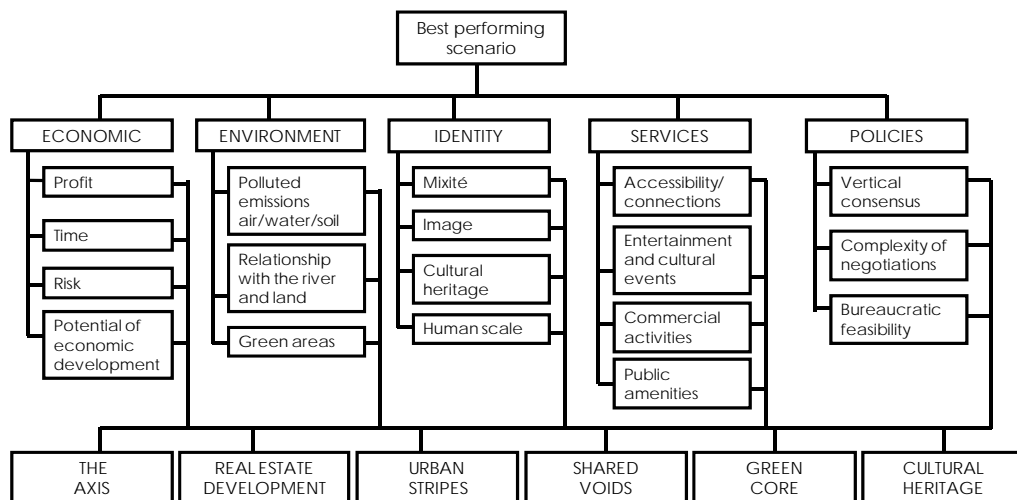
Best performing scenario

ECONOMIC

Profit

Time

Risk

Potential of economic development

ENVIRONMENT

Polluted emissions air/water/soil

Relationship with the river and land

Green areas

IDENTITY

Mixité

Image

Cultural heritage

Human scale

SERVICES

Accessibility/ connections

Entertainment and cultural events

Commercial activities

Public amenities

POLICIES

Vertical consensus

Complexity of negotiations

Bureaucratic feasibility

THE AXIS

REAL ESTATE DEVELOPMENT

URBAN STRIPES

SHARED VOIDS

GREEN CORE

CULTURAL HERITAGE